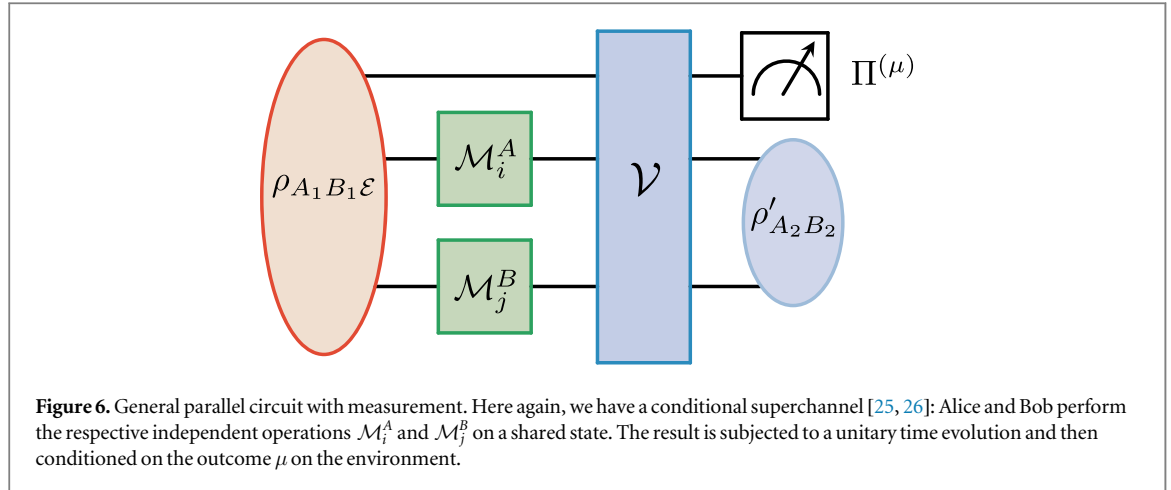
$\rho_{A_1B_1\mathcal{E}}$

$\mathcal{M}_i^A$

$\mathcal{M}_j^B$

$\mathcal{V}$

$\Pi^{(\mu)}$

$\rho'_{A_2B_2}$

**Figure 6.** General parallel circuit with measurement. Here again, we have a conditional superchannel [25, 26]: Alice and Bob perform the respective independent operations $\mathcal{M}_i^A$ and $\mathcal{M}_j^B$ on a shared state. The result is subjected to a unitary time evolution and then conditioned on the outcome $\mu$ on the environment.